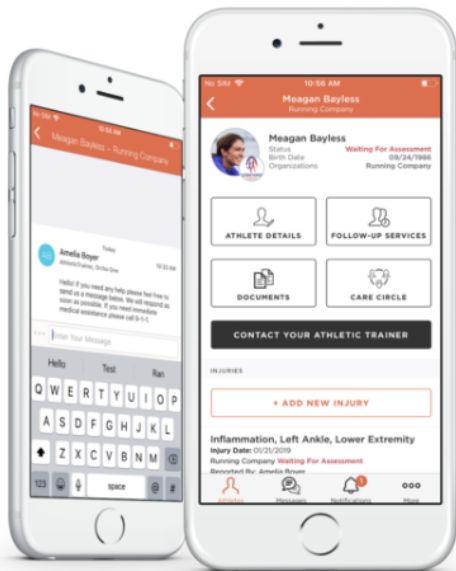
No SIM 10:56 AM

Meagan Bayless – Running Company

Today

Amelia Boyer
Athletic Trainer, Strike One
10:32 AM

Hello! If you need any help please feel free to send us a message below. We will respond as soon as possible. If you need immediate medical assistance please call 9-1-1.

Enter Your Message

Hello Test Ran

Q W E R T Y U I O P
A S D F G H J K L
Z X C V B N M
123 space

No SIM 10:56 AM

Meagan Bayless
Running Company

Meagan Bayless
Status Waiting For Assessment
Birth Date 09/24/1986
Organizations Running Company

ATHLETE DETAILS

FOLLOW-UP SERVICES

DOCUMENTS

CARE CIRCLE

CONTACT YOUR ATHLETIC TRAINER

INJURIES

+ ADD NEW INJURY

Inflammation, Left Ankle, Lower Extremity
Injury Date: 01/21/2019
Running Company Waiting For Assessment
Reported By: Amelia Boyer

Athletes Messages 1 Notifications More